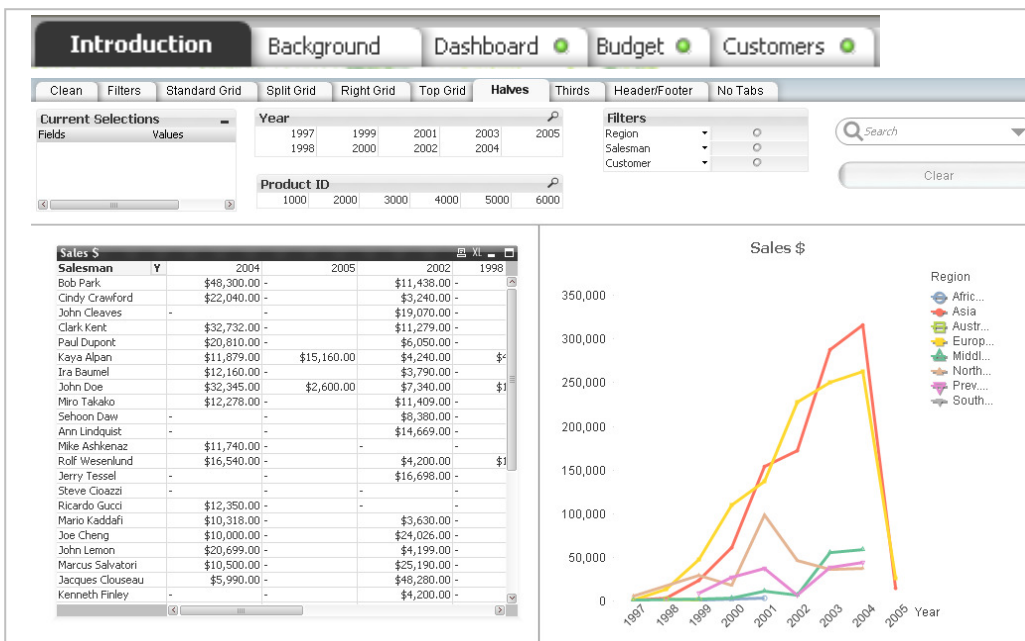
Introduction Background Dashboard Budget Customers

Clean Filters Standard Grid Split Grid Right Grid Top Grid Halves Thirds Header/Footer No Tabs

Current Selections
Fields Values

Year
1997 1999 2001 2003 2005
1998 2000 2002 2004

Product ID
1000 2000 3000 4000 5000 6000

Filters
Region
Salesman
Customer

Search

Clear

Sales $ XL

| Salesman | 2004 | 2005 | 2002 | 1998 |
|---|---|---|---|---|
| Bob Park | $48,300.00 | - | $11,438.00 | - |
| Cindy Crawford | $22,040.00 | - | $3,240.00 | - |
| John Cleaves | - | - | $19,070.00 | - |
| Clark Kent | $32,732.00 | - | $11,279.00 | - |
| Paul Dupont | $20,810.00 | - | $6,050.00 | - |
| Kaya Alpan | $11,879.00 | $15,160.00 | $4,240.00 | $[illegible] |
| Ira Baumel | $12,160.00 | - | $3,790.00 | - |
| John Doe | $32,345.00 | $2,600.00 | $7,340.00 | $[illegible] |
| Miro Takako | $12,278.00 | - | $11,409.00 | - |
| Sehoon Daw | - | - | $8,380.00 | - |
| Ann Lindquist | - | - | $14,669.00 | - |
| Mike Ashkenaz | $11,740.00 | - | - | - |
| Rolf Wesenlund | $16,540.00 | - | $4,200.00 | $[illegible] |
| Jerry Tessel | - | - | $16,698.00 | - |
| Steve Cioazzi | - | - | - | - |
| Ricardo Gucci | $12,350.00 | - | - | - |
| Mario Kaddafi | $10,318.00 | - | $3,630.00 | - |
| Joe Cheng | $10,000.00 | - | $24,026.00 | - |
| John Lemon | $20,699.00 | - | $4,199.00 | - |
| Marcus Salvatori | $10,500.00 | - | $25,190.00 | - |
| Jacques Clouseau | $5,990.00 | - | $48,280.00 | - |
| Kenneth Finley | - | - | $4,200.00 | - |

Sales $
Region
Afric...
Asia
Austr...
Europ...
Middl...
North...
Prev....
South...
350,000
300,000
250,000
200,000
150,000
100,000
50,000
0
1997 1998 1999 2000 2001 2002 2003 2004 2005 Year